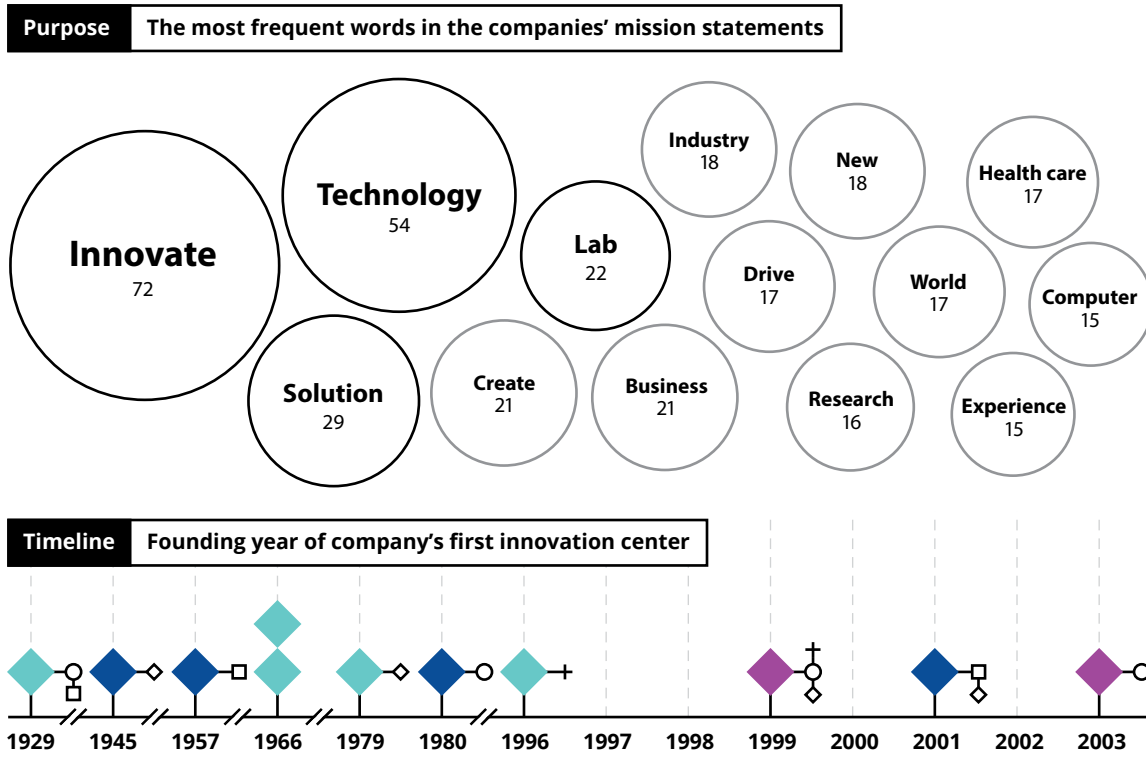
Purpose | The most frequent words in the companies' mission statements

Innovate
72

Technology
54

Solution
29

Lab
22

Create
21

Business
21

Industry
18

New
18

Health care
17

Drive
17

World
17

Computer
15

Research
16

Experience
15

Timeline | Founding year of company's first innovation center

1929 1945 1957 1966 1979 1980 1996 1997 1998 1999 2000 2001 2002 2003